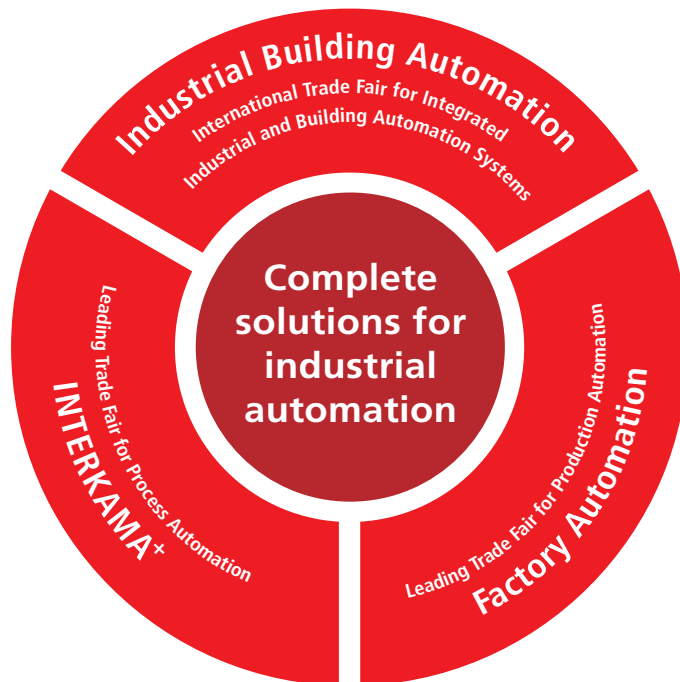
Industrial Building Automation
International Trade Fair for Integrated Industrial and Building Automation Systems

Complete solutions for industrial automation

Leading Trade Fair for Process Automation
INTERKAMA+

Leading Trade Fair for Production Automation
Factory Automation